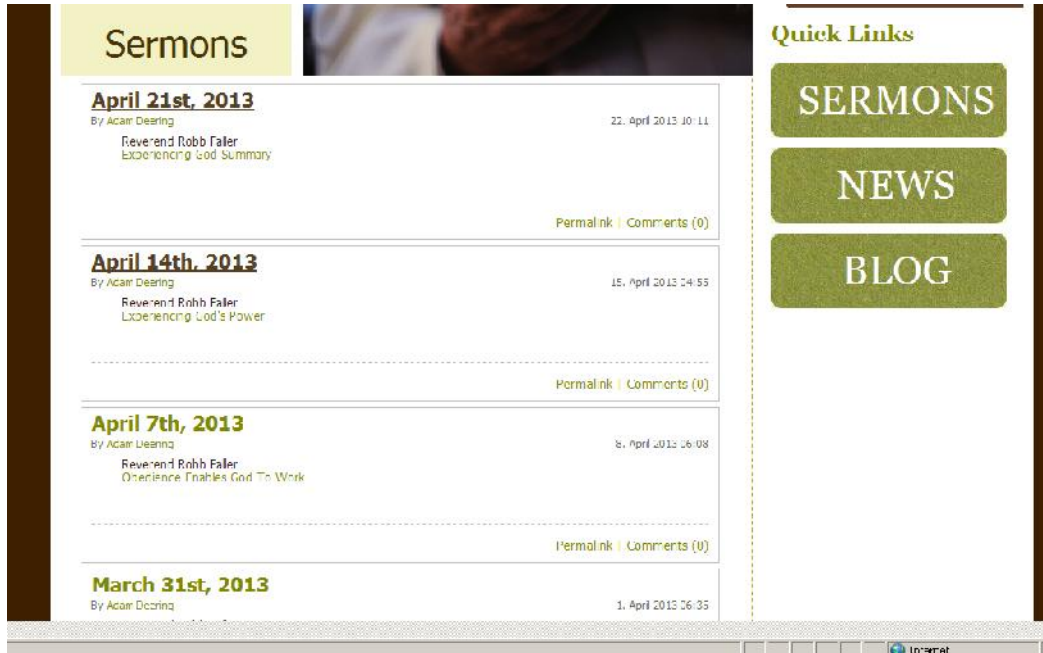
Sermons

Quick Links

SERMONS

NEWS

BLOG

April 21st, 2013
By Adam Dearing
22. April 2013 10:11
Reverend Robb Faller
Experiencing God Summary

Permalink | Comments (0)

April 14th, 2013
By Adam Dearing
15. April 2013 04:55
Reverend Robb Faller
Experiencing God's Power

Permalink | Comments (0)

April 7th, 2013
By Adam Dearing
8. April 2013 06:08
Reverend Robb Faller
Obedience Enables God To Work

Permalink | Comments (0)

March 31st, 2013
By Adam Dearing
1. April 2013 06:35

Internet